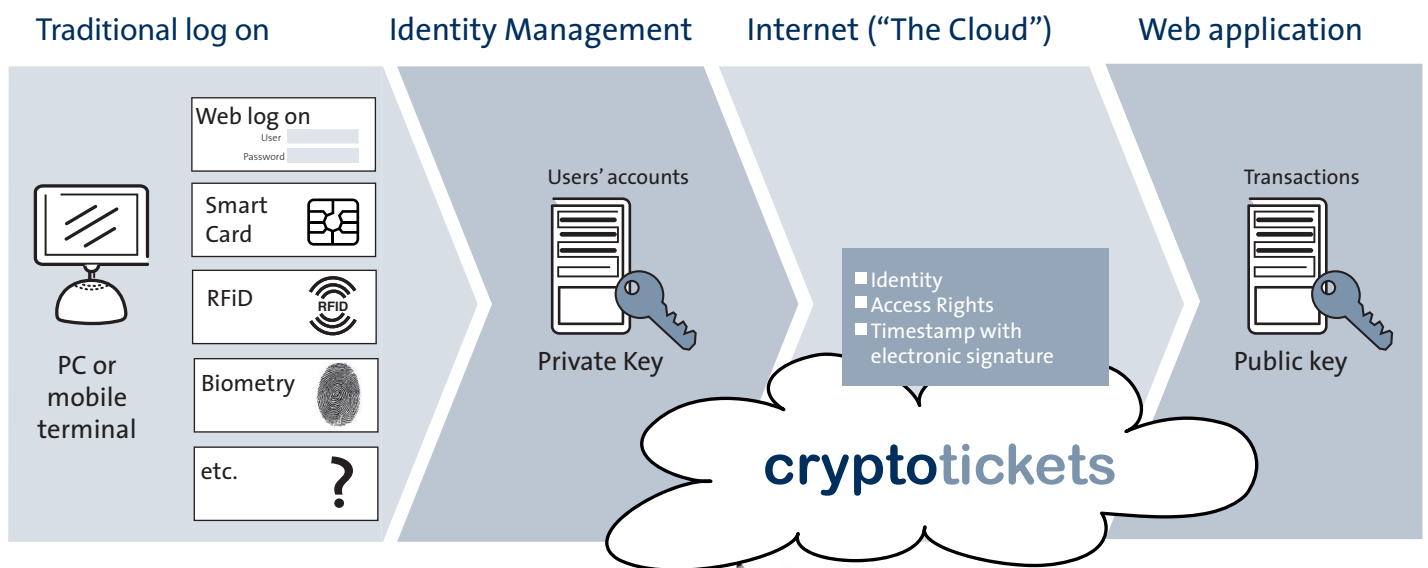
Traditional log on

Identity Management

Internet (“The Cloud”)

Web application

Web log on
User
Password

Smart Card

RFiD

RFID

Biometry

etc.

?

PC or mobile terminal

Users’ accounts

Private Key

Identity
Access Rights
Timestamp with electronic signature

cryptotickets

Transactions

Public key